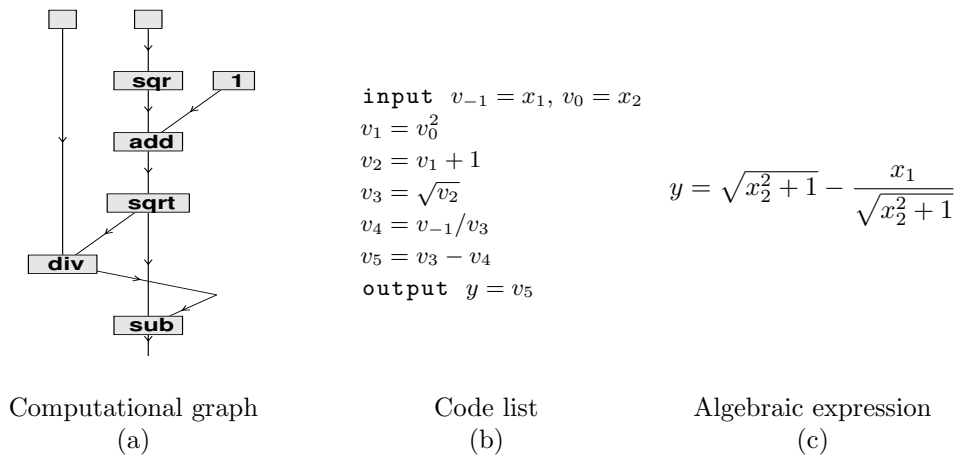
sqr
1
add
sqrt
div
sub

input $v_{-1} = x_1$, $v_0 = x_2$
$v_1 = v_0^2$
$v_2 = v_1 + 1$
$v_3 = \sqrt{v_2}$
$v_4 = v_{-1}/v_3$
$v_5 = v_3 - v_4$
output $y = v_5$

$y = \sqrt{x_2^2+1} - \frac{x_1}{\sqrt{x_2^2+1}}$

Computational graph
(a)

Code list
(b)

Algebraic expression
(c)